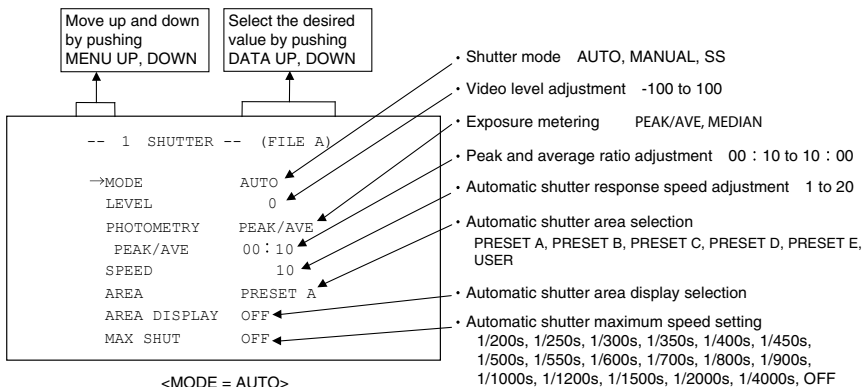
Move up and down by pushing MENU UP, DOWN

Select the desired value by pushing DATA UP, DOWN

-- 1 SHUTTER -- (FILE A)

→MODE AUTO
LEVEL 0
PHOTOMETRY PEAK/AVE
PEAK/AVE 00：10
SPEED 10
AREA PRESET A
AREA DISPLAY OFF
MAX SHUT OFF

<MODE = AUTO>

• Shutter mode AUTO, MANUAL, SS

• Video level adjustment -100 to 100

• Exposure metering PEAK/AVE, MEDIAN

• Peak and average ratio adjustment 00：10 to 10：00

• Automatic shutter response speed adjustment 1 to 20

• Automatic shutter area selection
PRESET A, PRESET B, PRESET C, PRESET D, PRESET E, USER

• Automatic shutter area display selection

• Automatic shutter maximum speed setting
1/200s, 1/250s, 1/300s, 1/350s, 1/400s, 1/450s, 1/500s, 1/550s, 1/600s, 1/700s, 1/800s, 1/900s, 1/1000s, 1/1200s, 1/1500s, 1/2000s, 1/4000s, OFF